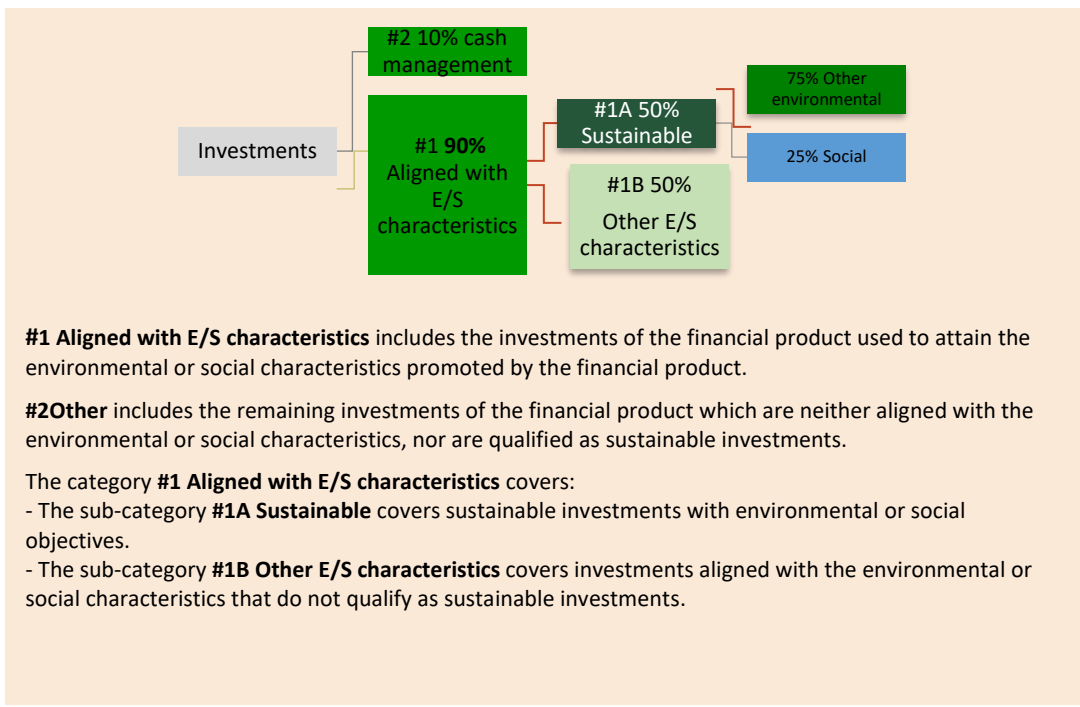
#2 10% cash management

Investments

#1 **90%** Aligned with E/S characteristics

#1A 50% Sustainable

75% Other environmental

25% Social

#1B 50% Other E/S characteristics

**#1 Aligned with E/S characteristics** includes the investments of the financial product used to attain the environmental or social characteristics promoted by the financial product.

**#2Other** includes the remaining investments of the financial product which are neither aligned with the environmental or social characteristics, nor are qualified as sustainable investments.

The category **#1 Aligned with E/S characteristics** covers:
- The sub-category **#1A Sustainable** covers sustainable investments with environmental or social objectives.
- The sub-category **#1B Other E/S characteristics** covers investments aligned with the environmental or social characteristics that do not qualify as sustainable investments.